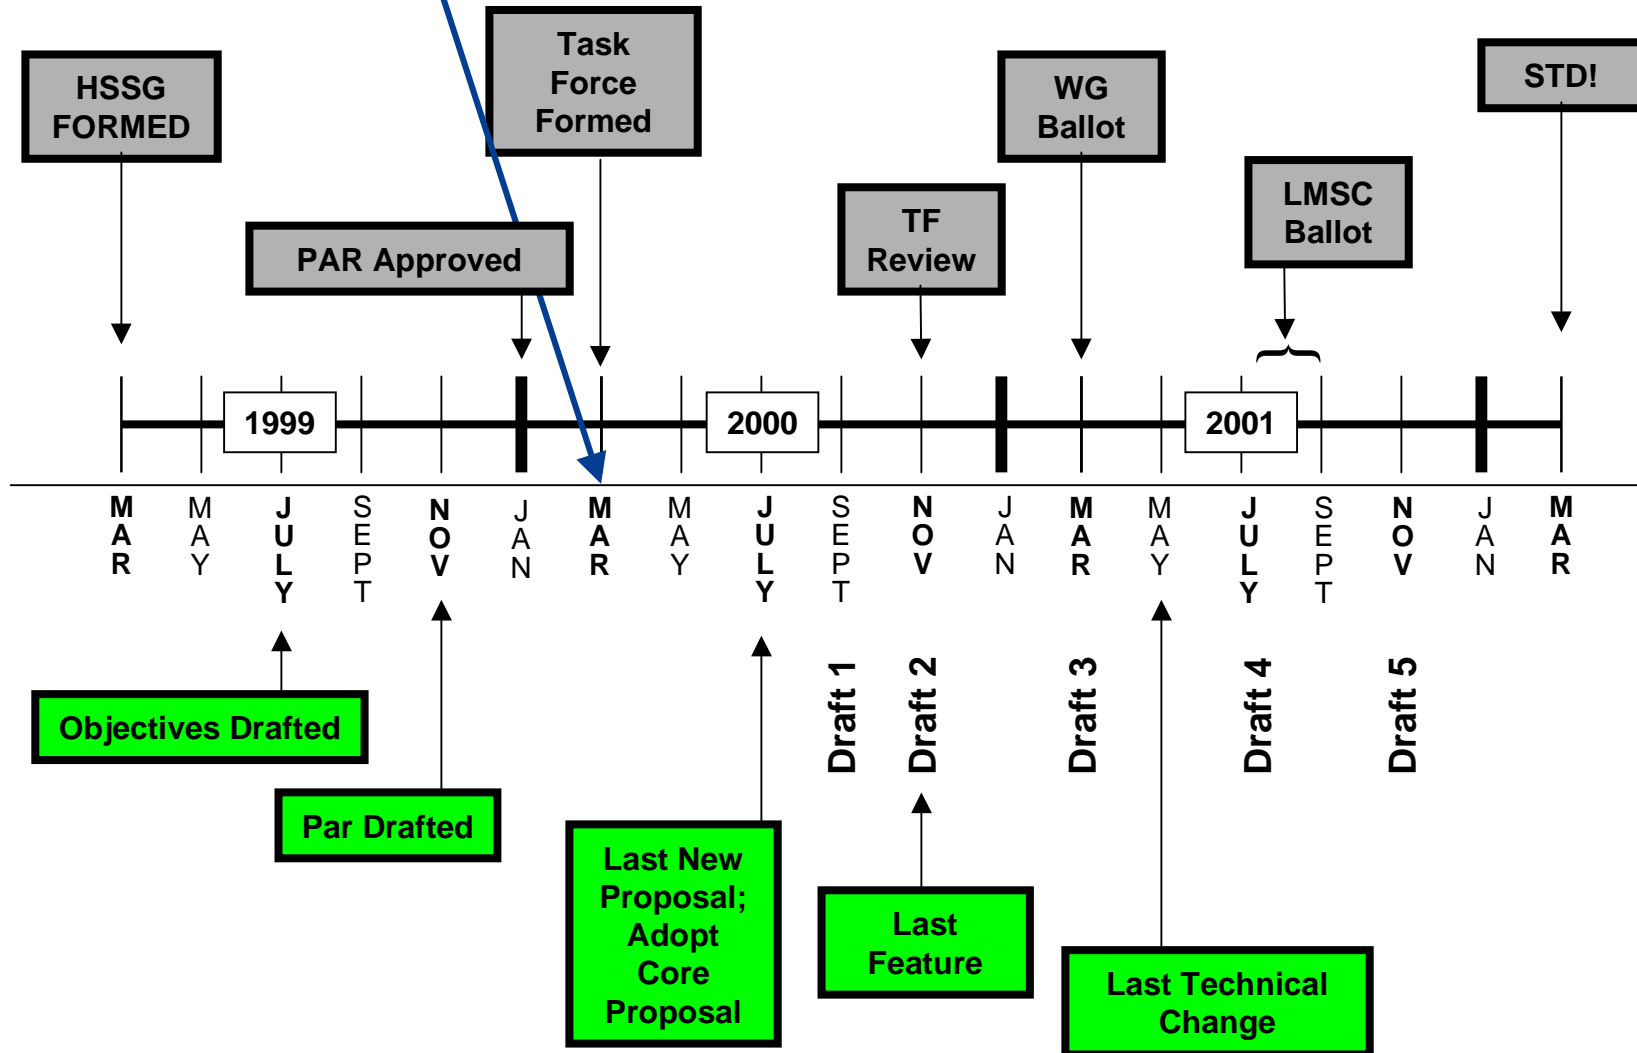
HSSG FORMED

Task Force Formed

WG Ballot

STD!

LMSC Ballot

TF Review

PAR Approved

1999

2000

2001

MAR MAY JULY SEPT NOV JAN MAR MAY JULY SEPT NOV JAN MAR MAY JULY SEPT NOV JAN MAR

Draft 1

Draft 2

Draft 3

Draft 4

Draft 5

Objectives Drafted

Par Drafted

Last New Proposal; Adopt Core Proposal

Last Feature

Last Technical Change